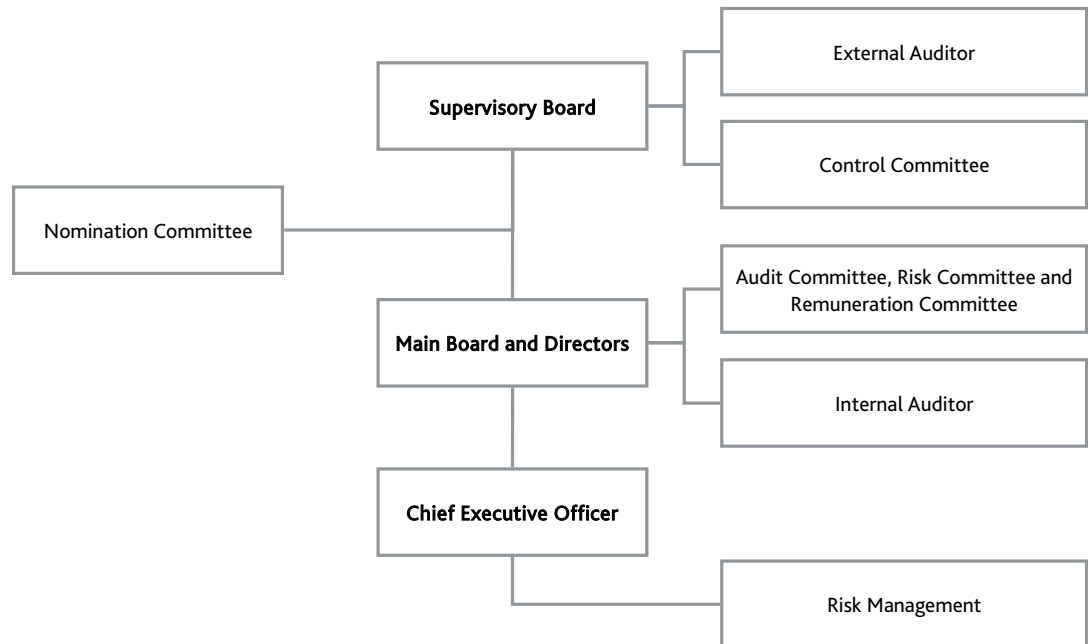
Supervisory Board

External Auditor

Control Committee

Nomination Committee

Main Board and Directors

Audit Committee, Risk Committee and Remuneration Committee

Internal Auditor

Chief Executive Officer

Risk Management